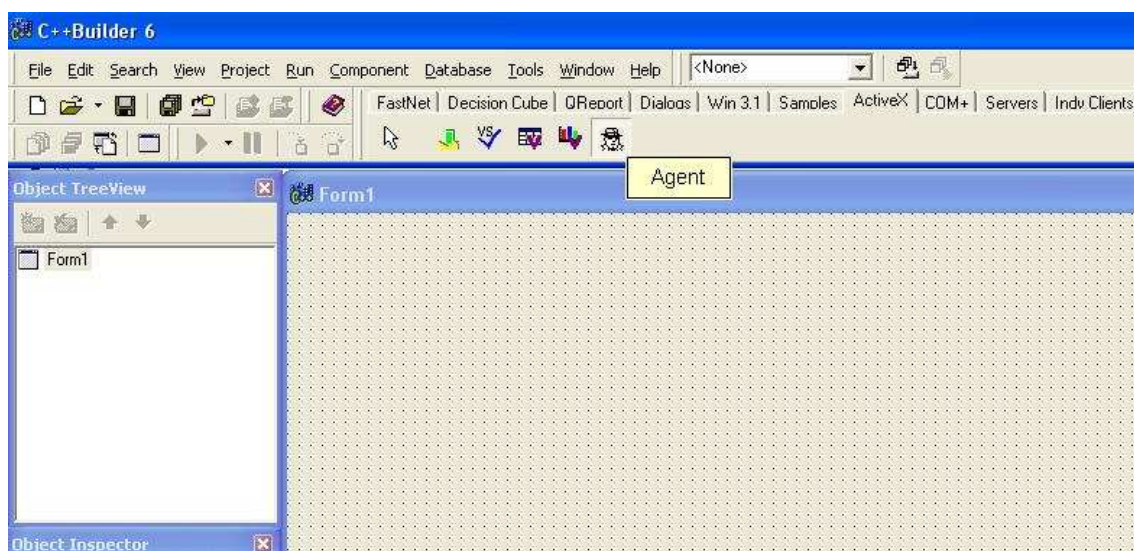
C++Builder 6

File Edit Search View Project Run Component Database Tools Window Help <None>

FastNet | Decision Cube | QReport | Dialogs | Win 3.1 | Samples ActiveX | COM+ | Servers | Indy Clients

Agent

Object TreeView

Form1

Form1

Object Inspector